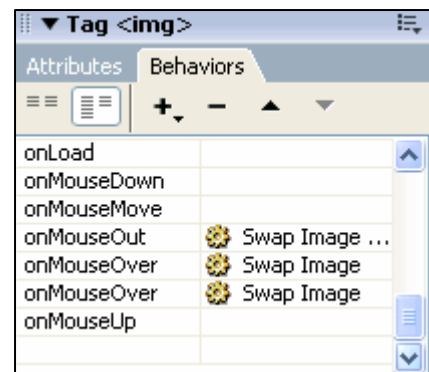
▼ Tag <img>

Attributes Behaviors

| | |
|---|---|
| onLoad | |
| onMouseDown | |
| onMouseMove | |
| onMouseOut | Swap Image ... |
| onMouseOver | Swap Image |
| onMouseOver | Swap Image |
| onMouseUp | |